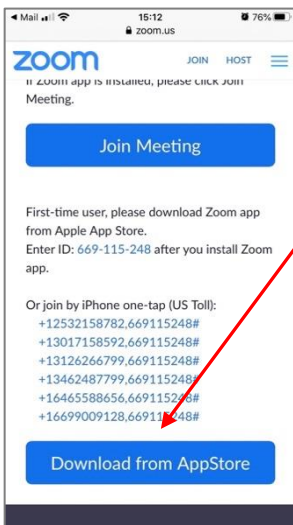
◀ Mail 15:12 76%
zoom.us

zoom JOIN HOST

If Zoom app is installed, please click Join Meeting.

Join Meeting

First-time user, please download Zoom app from Apple App Store.
Enter ID: 669-115-248 after you install Zoom app.

Or join by iPhone one-tap (US Toll):
+12532158782,669115248#
+13017158592,669115248#
+13126266799,669115248#
+13462487799,669115248#
+16465588656,669115248#
+16699009128,66911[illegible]248#

Download from AppStore